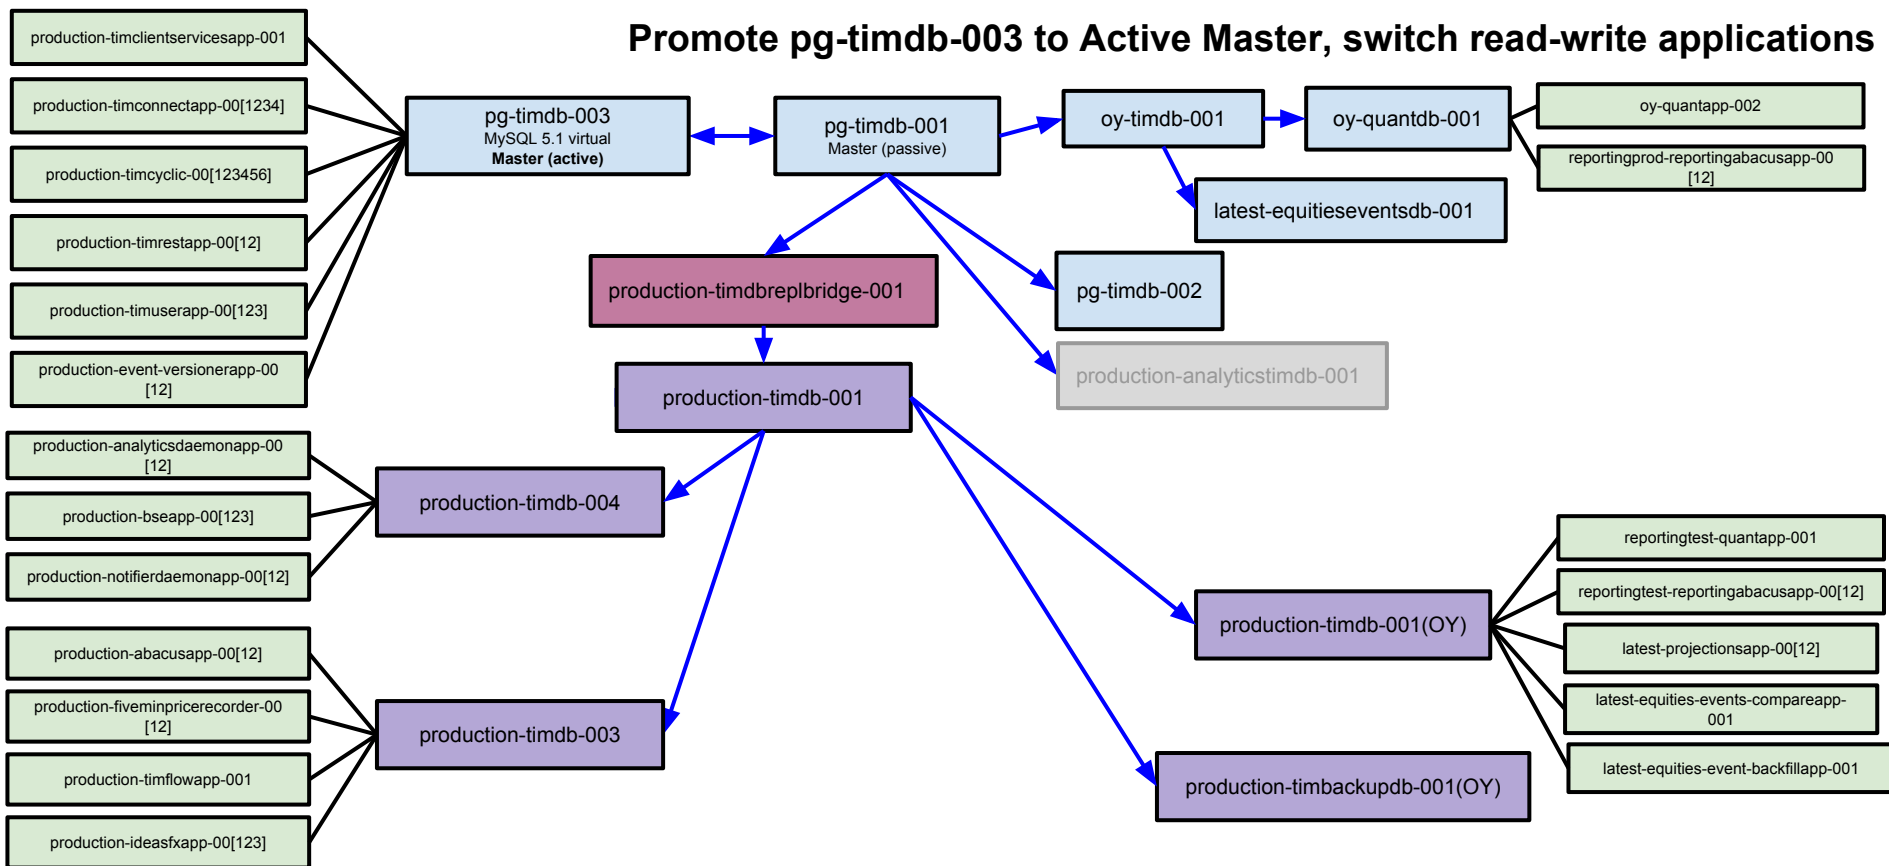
Promote pg-timdb-003 to Active Master, switch read-write applications

production-timclientservicesapp-001

production-timconnectapp-00[1234]

production-timcyclic-00[123456]

production-timrestapp-00[12]

production-timuserapp-00[123]

production-event-versionerapp-00 [12]

pg-timdb-003
MySQL 5.1 virtual
Master (active)

pg-timdb-001
Master (passive)

oy-timdb-001

oy-quantdb-001

oy-quantapp-002

reportingprod-reportingabacusapp-00 [12]

latest-equitieseventsdb-001

production-timdbreplbridge-001

pg-timdb-002

production-analyticstimdb-001

production-timdb-001

production-analyticsdaemonapp-00 [12]

production-bseapp-00[123]

production-notifierdaemonapp-00[12]

production-timdb-004

reportingtest-quantapp-001

reportingtest-reportingabacusapp-00[12]

production-timdb-001(OY)

latest-projectionsapp-00[12]

latest-equities-events-compareapp-001

latest-equities-event-backfillapp-001

production-abacusapp-00[12]

production-fiveminpricerecorder-00 [12]

production-timflowapp-001

production-ideasfxapp-00[123]

production-timdb-003

production-timbackupdb-001(OY)